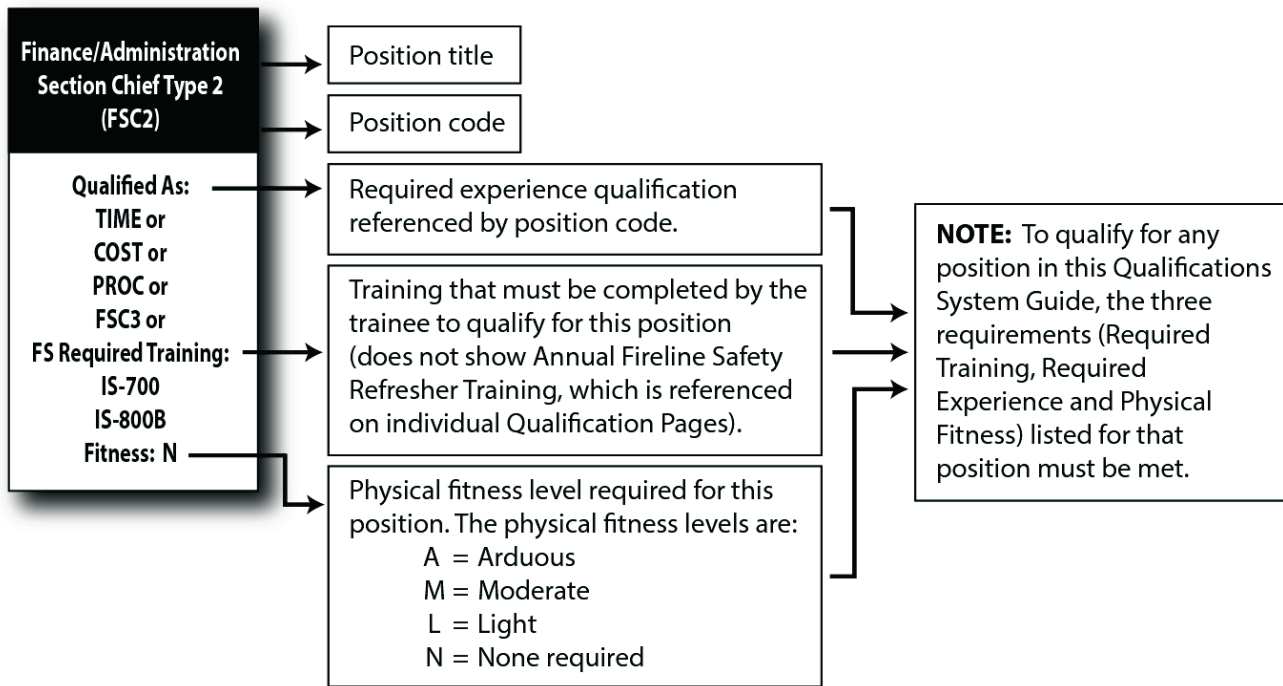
Finance/Administration Section Chief Type 2 (FSC2)

Qualified As:
TIME or
COST or
PROC or
FSC3 or
FS Required Training:
IS-700
IS-800B
Fitness: N

Position title

Position code

Required experience qualification referenced by position code.

Training that must be completed by the trainee to qualify for this position (does not show Annual Fireline Safety Refresher Training, which is referenced on individual Qualification Pages).

Physical fitness level required for this position. The physical fitness levels are:
A = Arduous
M = Moderate
L = Light
N = None required

**NOTE:** To qualify for any position in this Qualifications System Guide, the three requirements (Required Training, Required Experience and Physical Fitness) listed for that position must be met.